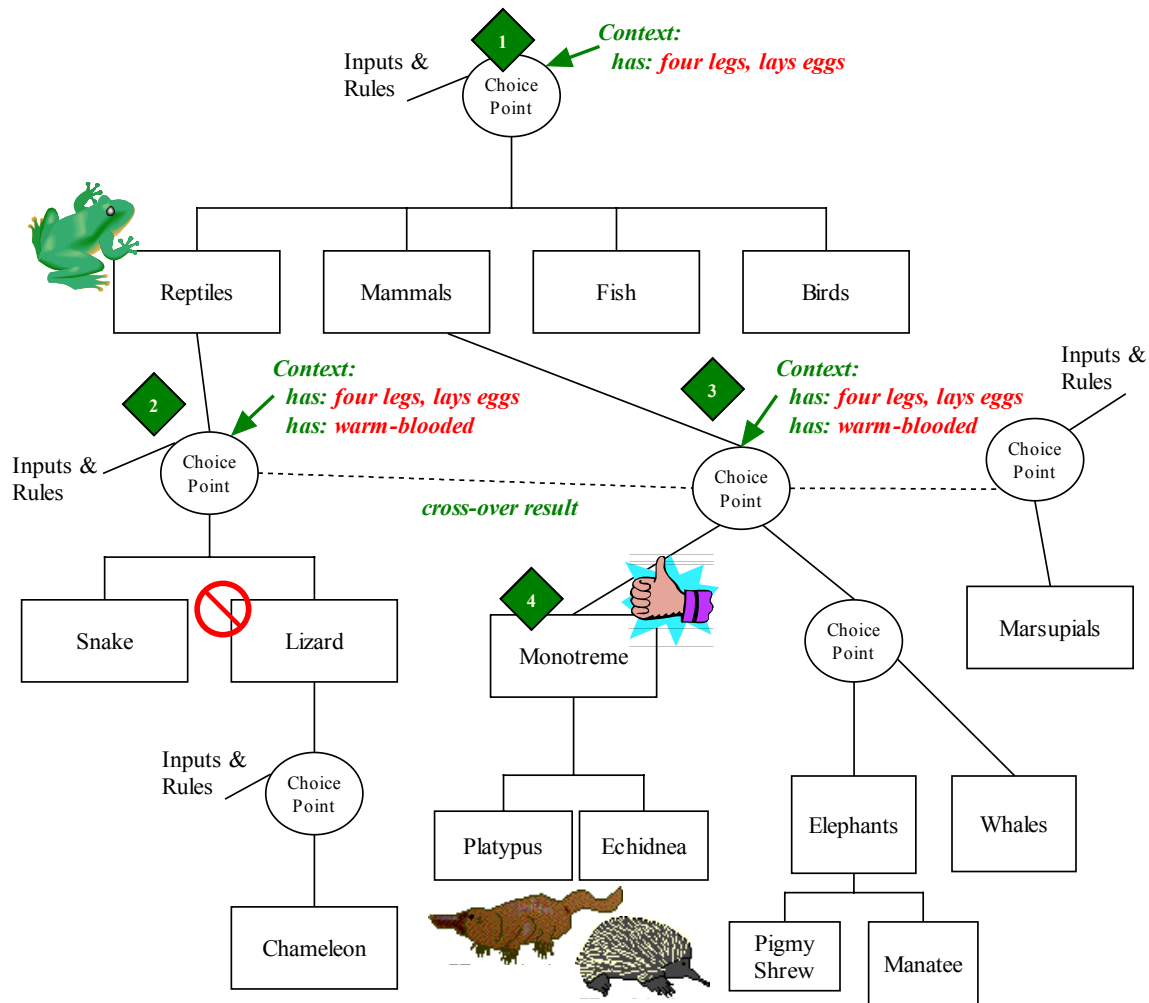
1
Context:
has: four legs, lays eggs

Inputs & Rules

Choice Point

Reptiles

Mammals

Fish

Birds

2
Context:
has: four legs, lays eggs
has: warm-blooded

Inputs & Rules

Choice Point

cross-over result

3
Context:
has: four legs, lays eggs
has: warm-blooded

Choice Point

Inputs & Rules

Choice Point

Snake

Lizard

4
Monotreme

Choice Point

Marsupials

Inputs & Rules

Choice Point

Chameleon

Platypus

Echidnea

Elephants

Whales

Pigmy Shrew

Manatee